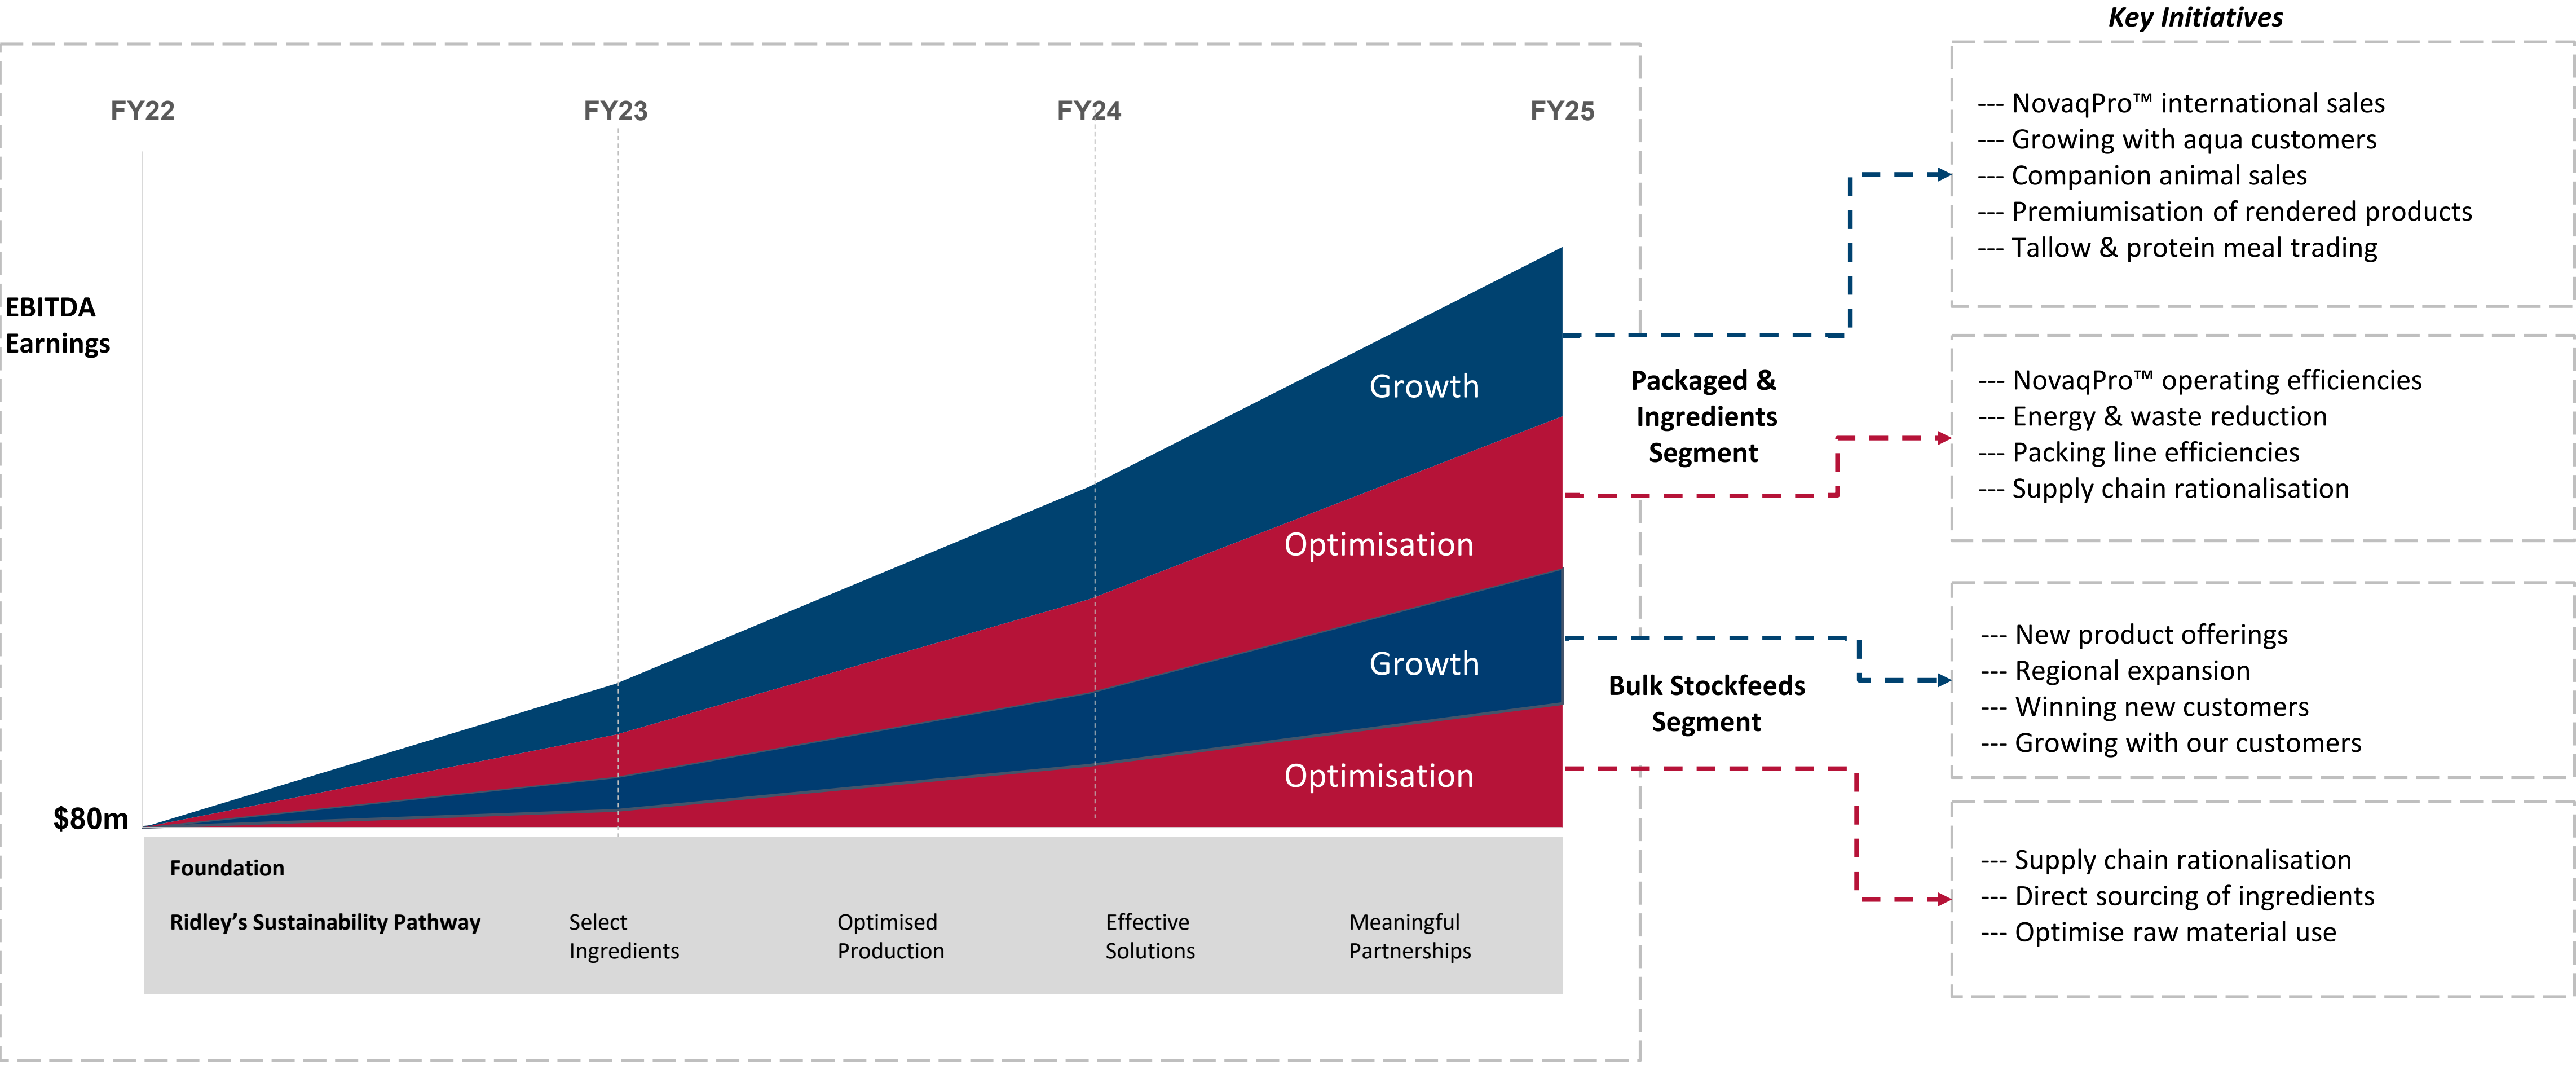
Key Initiatives

FY22 FY23 FY24 FY25

EBITDA Earnings

Growth

Optimisation

Growth

Optimisation

$80m

Foundation

Ridley's Sustainability Pathway

Select Ingredients

Optimised Production

Effective Solutions

Meaningful Partnerships

Packaged & Ingredients Segment

Bulk Stockfeeds Segment

--- NovaqPro™ international sales
--- Growing with aqua customers
--- Companion animal sales
--- Premiumisation of rendered products
--- Tallow & protein meal trading

--- NovaqPro™ operating efficiencies
--- Energy & waste reduction
--- Packing line efficiencies
--- Supply chain rationalisation

--- New product offerings
--- Regional expansion
--- Winning new customers
--- Growing with our customers

--- Supply chain rationalisation
--- Direct sourcing of ingredients
--- Optimise raw material use